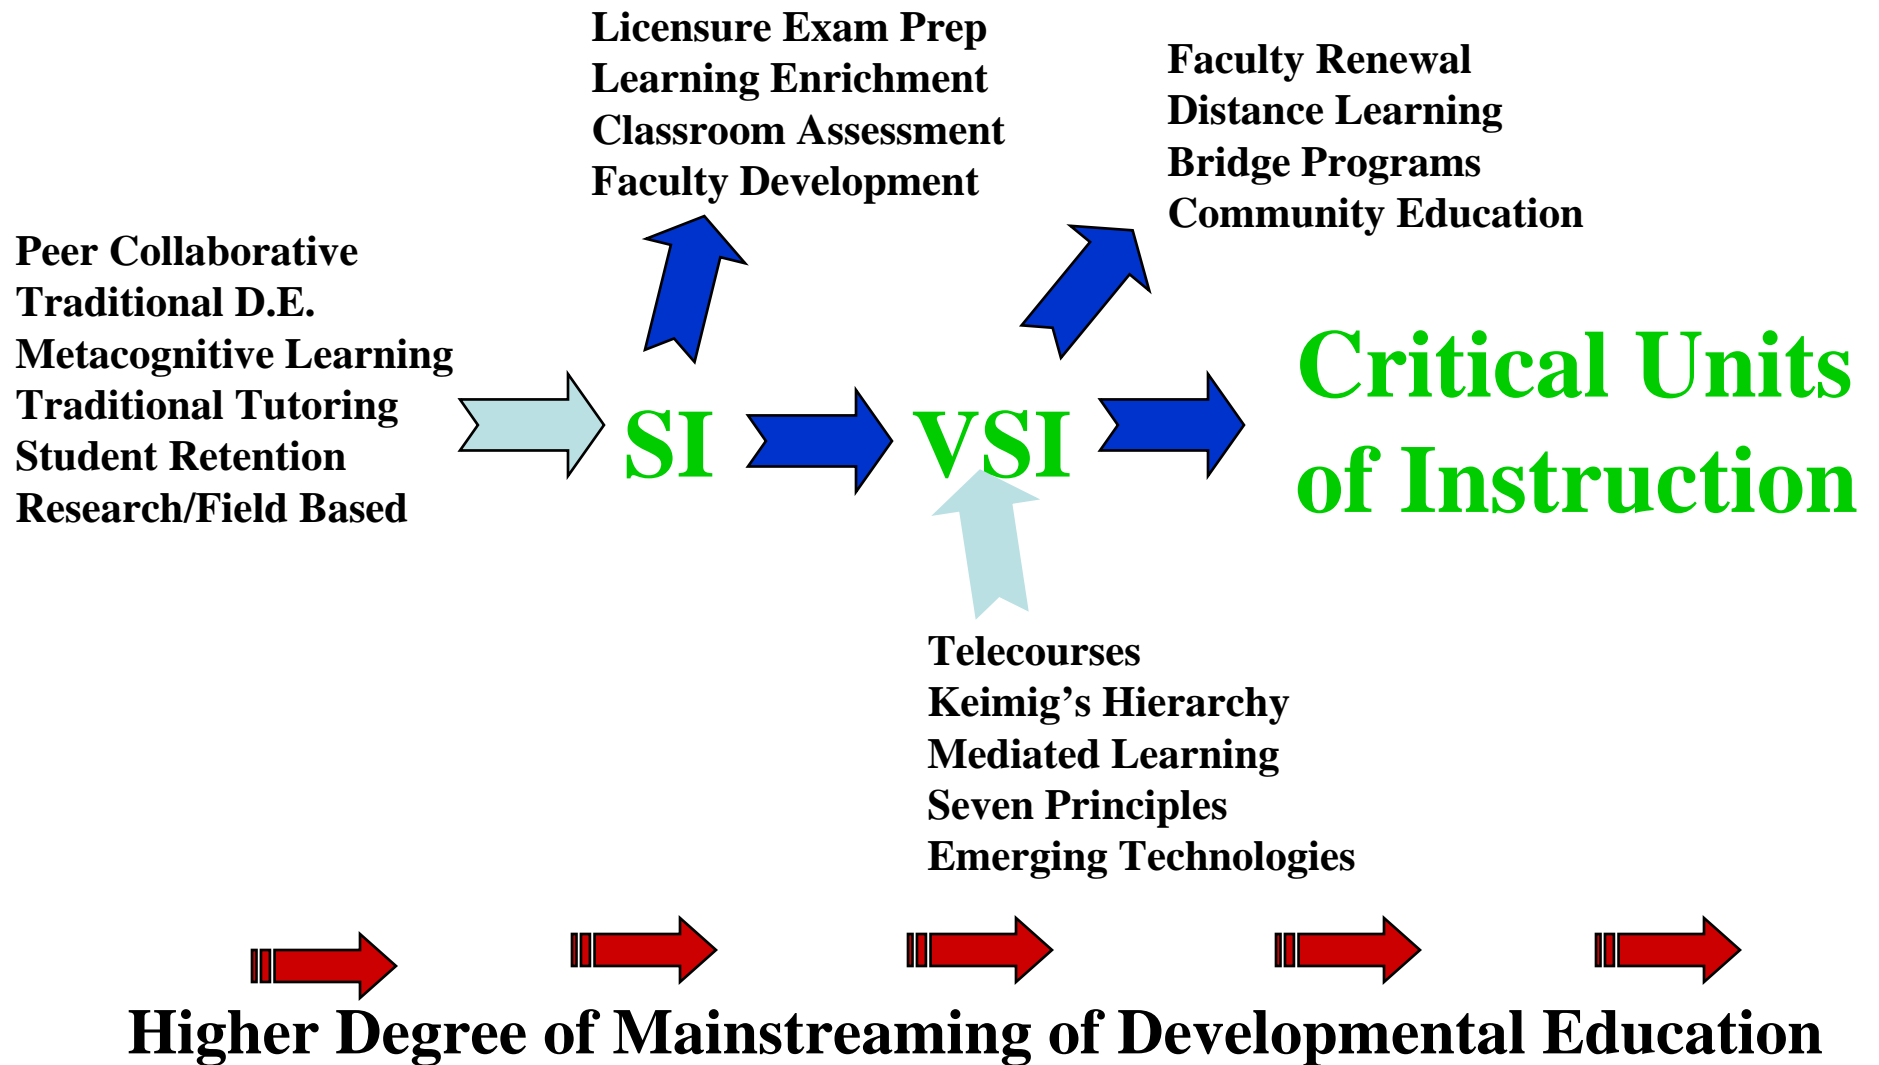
Licensure Exam Prep
Learning Enrichment
Classroom Assessment
Faculty Development

Faculty Renewal
Distance Learning
Bridge Programs
Community Education

Peer Collaborative
Traditional D.E.
Metacognitive Learning
Traditional Tutoring
Student Retention
Research/Field Based

SI

VSI

Critical Units of Instruction

Telecourses
Keimig's Hierarchy
Mediated Learning
Seven Principles
Emerging Technologies

Higher Degree of Mainstreaming of Developmental Education